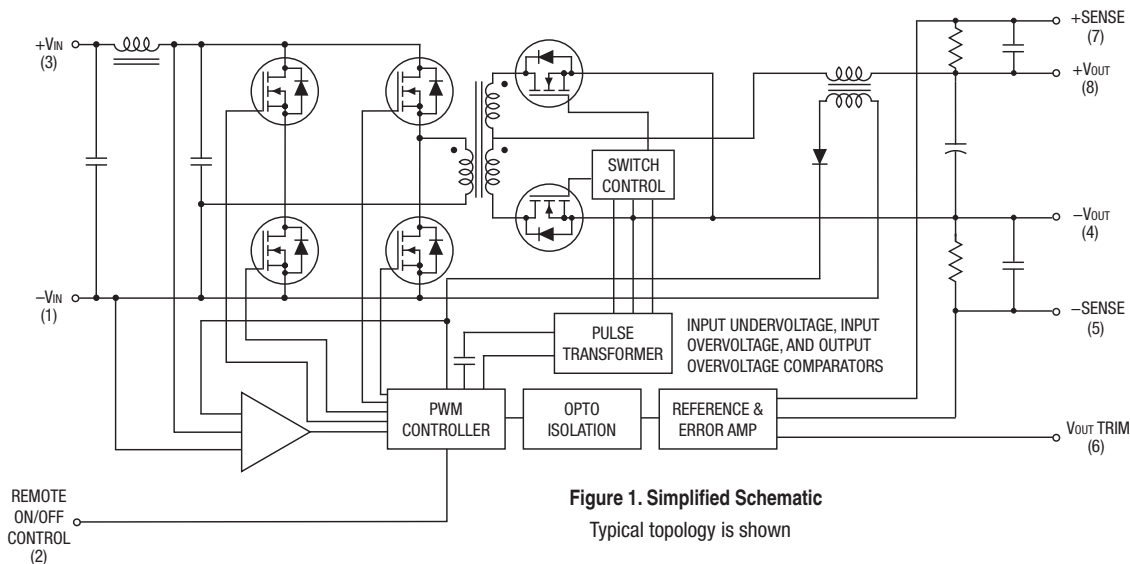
+VIN
(3)

–VIN
(1)

SWITCH CONTROL

PULSE TRANSFORMER

INPUT UNDERVOLTAGE, INPUT OVERVOLTAGE, AND OUTPUT OVERVOLTAGE COMPARATORS

PWM CONTROLLER

OPTO ISOLATION

REFERENCE & ERROR AMP

+SENSE
(7)

+VOUT
(8)

–VOUT
(4)

–SENSE
(5)

VOUT TRIM
(6)

REMOTE ON/OFF CONTROL
(2)

**Figure 1. Simplified Schematic**

Typical topology is shown